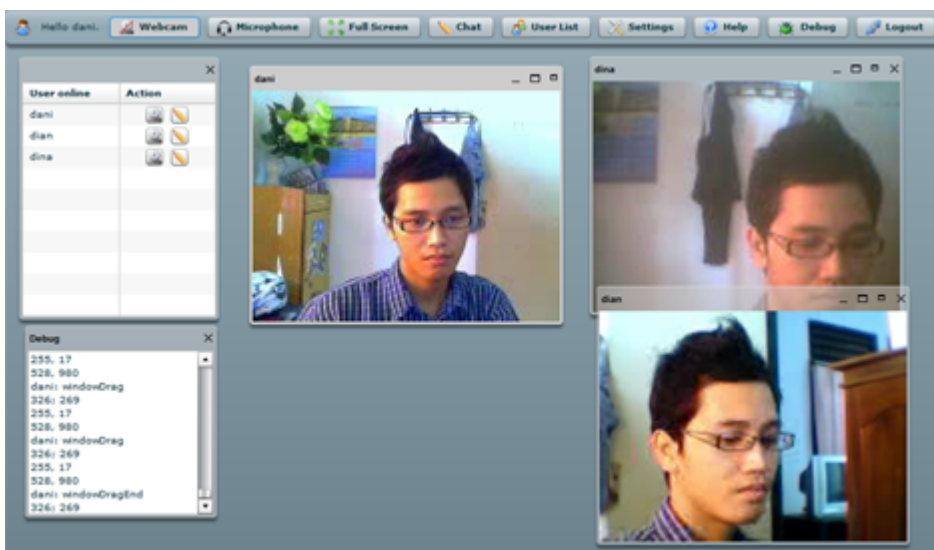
Hello dani. Webcam Microphone Full Screen Chat User List Settings Help Debug Logout

| User online | Action |
|---|---|
| dani | |
| dian | |
| dina | |

Debug
255, 17
528, 980
dani: windowDrag
326: 269
255, 17
528, 980
dani: windowDrag
326: 269
255, 17
528, 980
dani: windowDragEnd
326: 269

dani

dina

dian